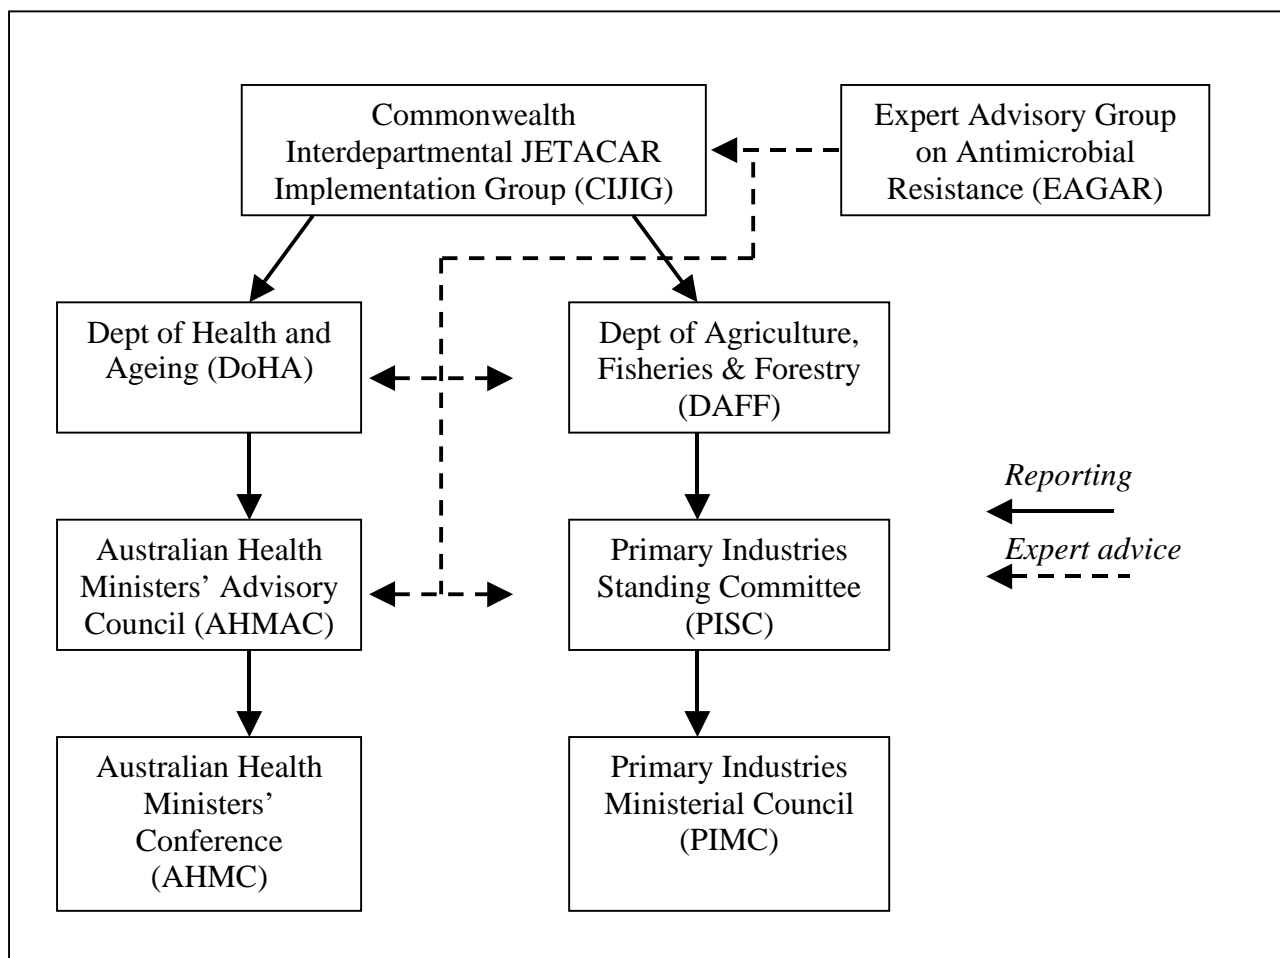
Commonwealth Interdepartmental JETACAR Implementation Group (CIJIG)

Expert Advisory Group on Antimicrobial Resistance (EAGAR)

Dept of Health and Ageing (DoHA)

Dept of Agriculture, Fisheries & Forestry (DAFF)

Reporting

Expert advice

Australian Health Ministers' Advisory Council (AHMAC)

Primary Industries Standing Committee (PISC)

Australian Health Ministers' Conference (AHMC)

Primary Industries Ministerial Council (PIMC)